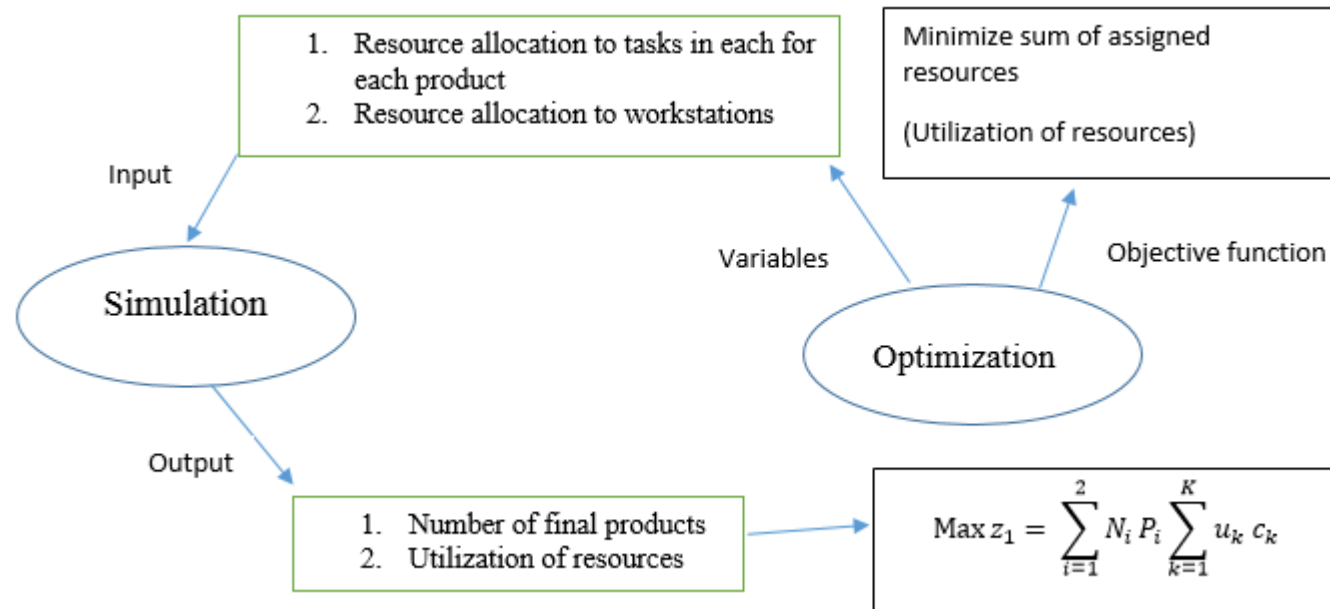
1. Resource allocation to tasks in each for each product
2. Resource allocation to workstations

Minimize sum of assigned resources

(Utilization of resources)

Input

Variables

Objective function

Simulation

Optimization

Output

1. Number of final products
2. Utilization of resources

$\text{Max } z_1 = \sum_{i=1}^{2} N_i P_i \sum_{k=1}^{K} u_k c_k$